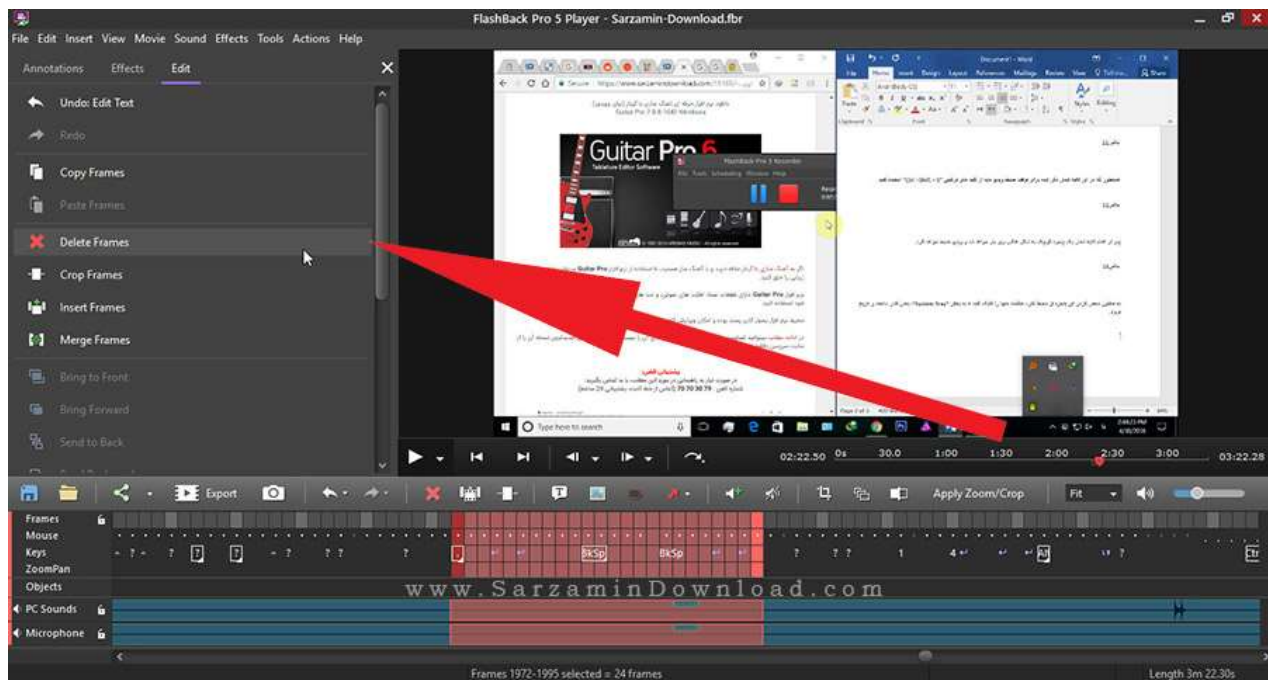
FlashBack Pro 5 Player - Sarzamin-Download.fbr

File Edit Insert View Movie Sound Effects Tools Actions Help

Annotations Effects Edit

Undo: Edit Text
Redo
Copy Frames
Paste Frames
Delete Frames
Crop Frames
Insert Frames
Merge Frames
Bring to Front
Bring Forward
Send to Back

Guitar Pro 6
Tablature Editor Software

FlashBack Pro 5 Recorder

Type here to search

02:22.50 0s 30.0 1:00 1:30 2:00 2:30 3:00 03:22.28

Export Apply Zoom/Crop Fit

Frames
Mouse
Keys
ZoomPan
Objects
PC Sounds
Microphone

BkSp BkSp

www.SarzaminDownload.com

Frames 1972-1995 selected = 24 frames
Length 3m 22.30s